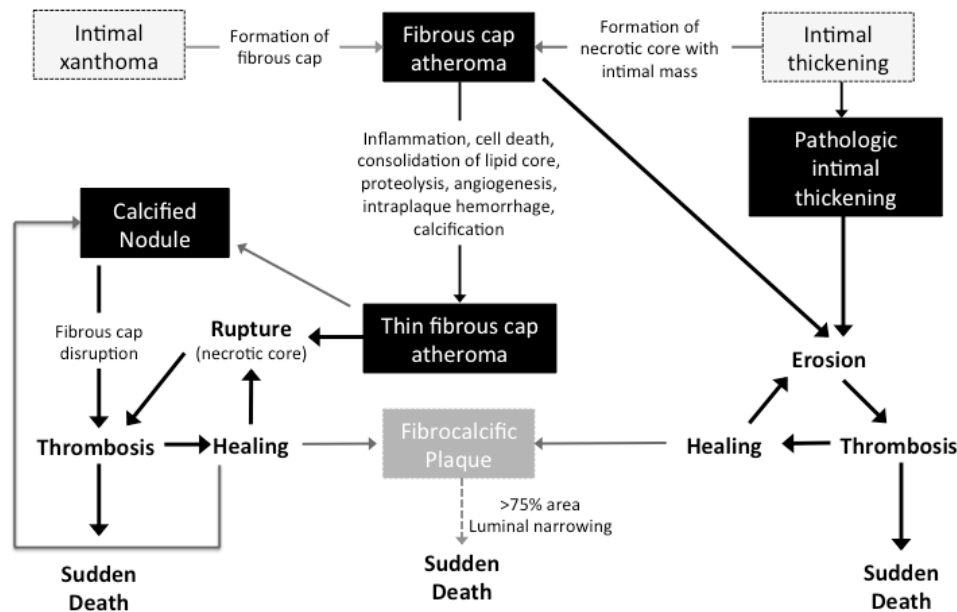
Intimal xanthoma

Formation of fibrous cap

Fibrous cap atheroma

Formation of necrotic core with intimal mass

Intimal thickening

Pathologic intimal thickening

Inflammation, cell death, consolidation of lipid core, proteolysis, angiogenesis, intraplaque hemorrhage, calcification

Calcified Nodule

Fibrous cap disruption

Rupture (necrotic core)

Thin fibrous cap atheroma

Erosion

Thrombosis

Healing

Fibrocalcific Plaque

Healing

Thrombosis

>75% area Luminal narrowing

Sudden Death

Sudden Death

Sudden Death